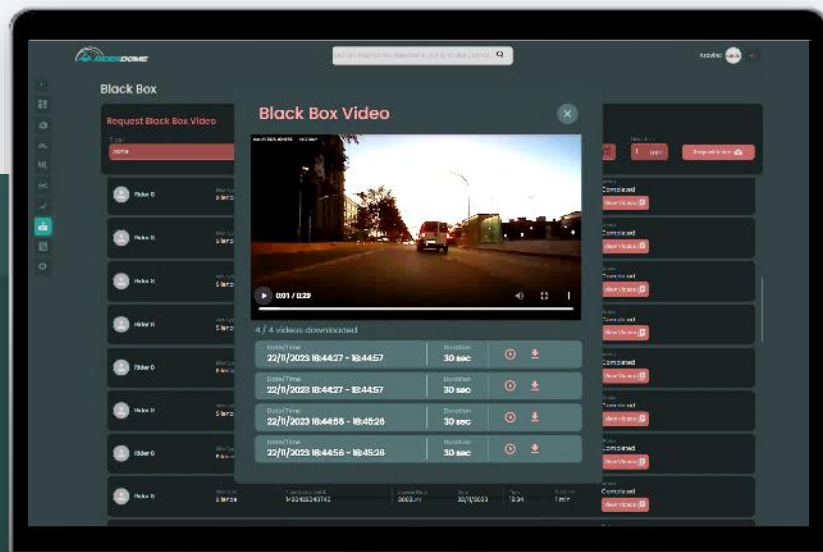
RIDEDOME

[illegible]

Black Box

Request Black Box Video

None

Request Video

Rider B
Silence

Rider X
Silence

Rider X
Silence

Rider X
Silence

Rider D
Silence

Rider X
Silence

Rider D
Silence

Rider X
Silence

Completed
View Videos

Completed
View Videos

Completed
View Videos

Completed
View Videos

Completed
View Videos

Completed
View Videos

Completed
View Videos

Completed
View Videos

Black Box Video

0:01 / 0:29

4 / 4 videos downloaded

| Date/Time | Duration |
|---|---|
| 22/11/2023 18:44:27 - 18:44:57 | 30 sec |
| 22/11/2023 18:44:27 - 18:44:57 | 30 sec |
| 22/11/2023 18:44:56 - 18:45:26 | 30 sec |
| 22/11/2023 18:44:56 - 18:45:26 | 30 sec |